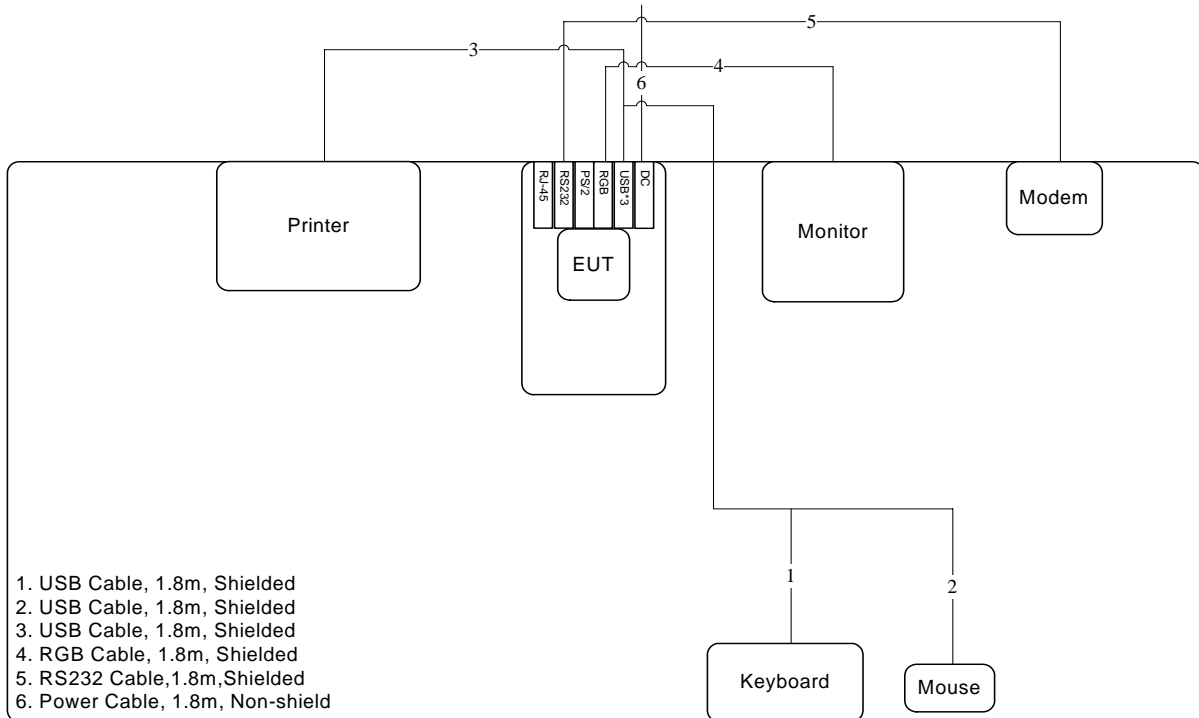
5

3

4

6

RJ-45
RS232
PS/2
RGB
USB*3
DC

Printer

EUT

Monitor

Modem

1

2

1. USB Cable, 1.8m, Shielded
2. USB Cable, 1.8m, Shielded
3. USB Cable, 1.8m, Shielded
4. RGB Cable, 1.8m, Shielded
5. RS232 Cable,1.8m,Shielded
6. Power Cable, 1.8m, Non-shield

Keyboard

Mouse